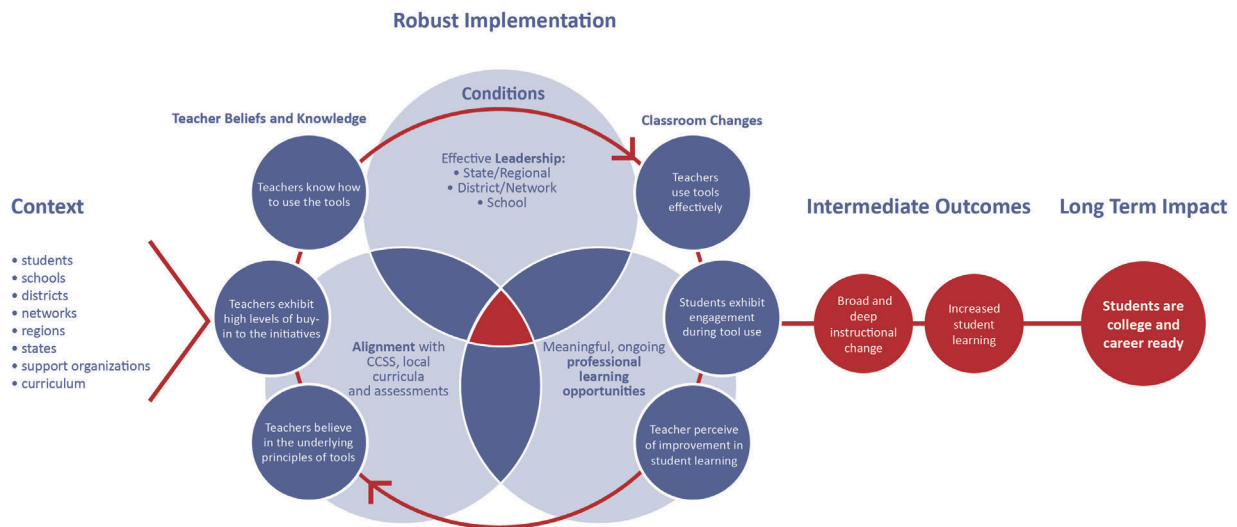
Robust Implementation

Conditions

Teacher Beliefs and Knowledge

Classroom Changes

Effective Leadership:
• State/Regional
• District/Network
• School

Teachers know how to use the tools

Teachers use tools effectively

Context

• students
• schools
• districts
• networks
• regions
• states
• support organizations
• curriculum

Teachers exhibit high levels of buy-in to the initiatives

Alignment with CCSS, local curricula and assessments

Meaningful, ongoing professional learning opportunities

Students exhibit engagement during tool use

Teachers believe in the underlying principles of tools

Teacher perceive of improvement in student learning

Intermediate Outcomes

Long Term Impact

Broad and deep instructional change

Increased student learning

Students are college and career ready